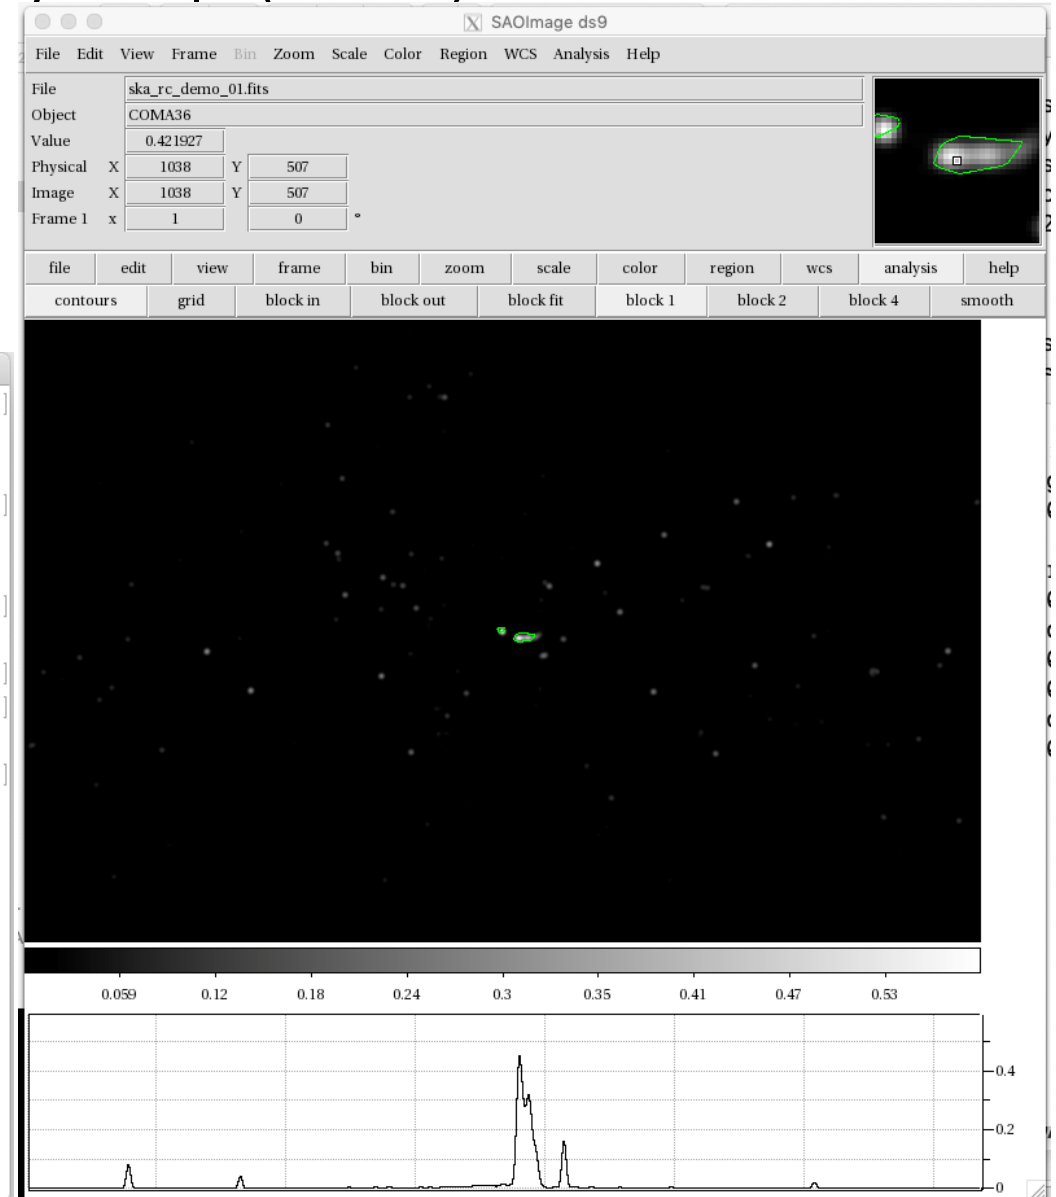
SAOImage ds9

File Edit View Frame Bin Zoom Scale Color Region WCS Analysis Help

| File | ska_rc_demo_01.fits | | |
|---|---|---|---|
| Object | COMA36 | | |
| Value | 0.421927 | | |
| Physical X | 1038 | Y | 507 |
| Image X | 1038 | Y | 507 |
| Frame 1 x | 1 | | 0 ° |

file edit view frame bin zoom scale color region wcs analysis help

contours grid block in block out block fit block 1 block 2 block 4 smooth

0.059 0.12 0.18 0.24 0.3 0.35 0.41 0.47 0.53

0.4
0.2
0